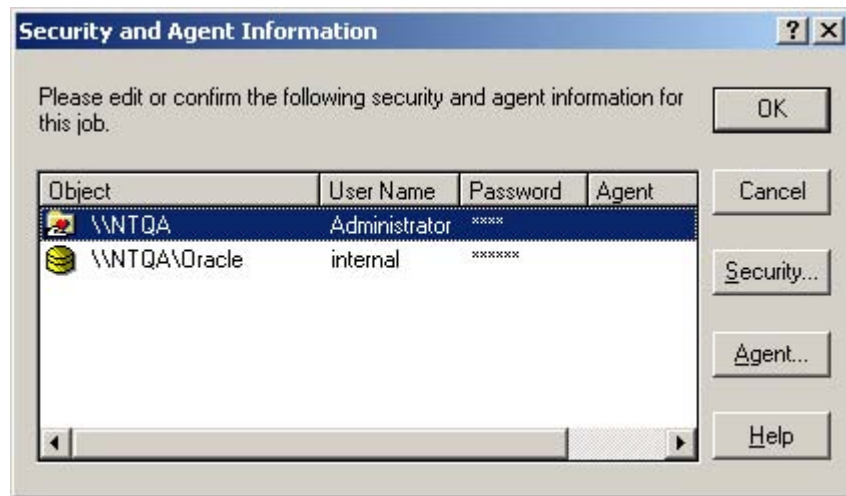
Security and Agent Information

?

Please edit or confirm the following security and agent information for this job.

| Object | User Name | Password | Agent |
|---|---|---|---|
| \\NTQA | Administrator | **** | |
| \\NTQA\Oracle | internal | ****** | |

OK

Cancel

Security...

Agent...

Help